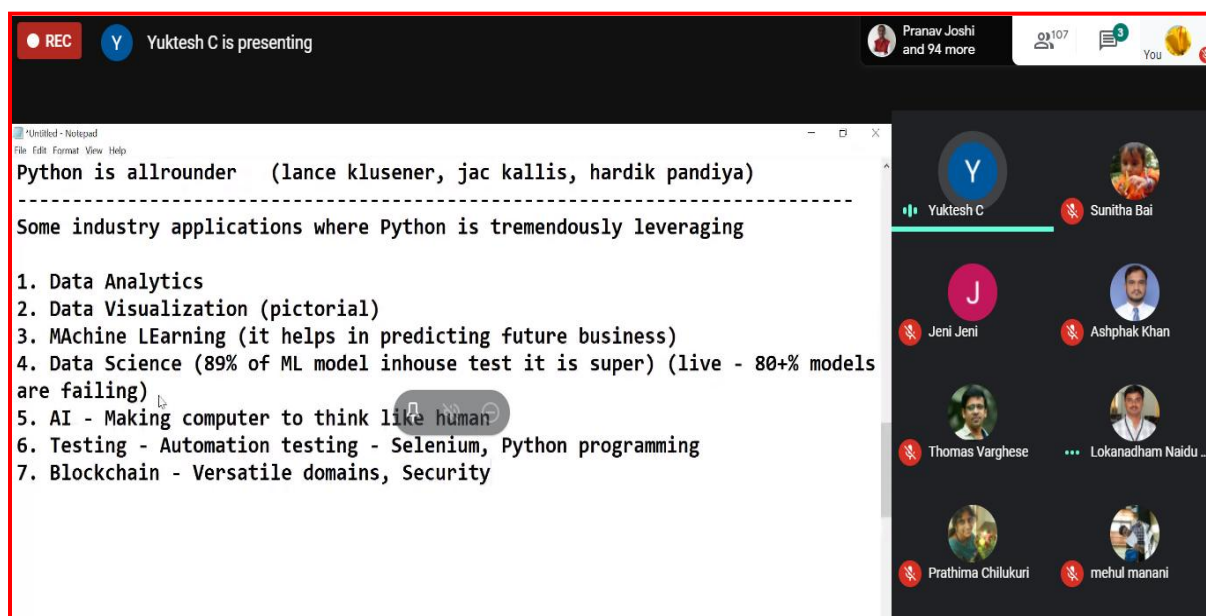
REC

Y Yuktesh C is presenting

Pranav Joshi and 94 more

107

3

You

*Untitled - Notepad

File Edit Format View Help

Python is allrounder (lance klusener, jac kallis, hardik pandiya)
--------------------------------------------------------------------------
Some industry applications where Python is tremendously leveraging

1. Data Analytics
2. Data Visualization (pictorial)
3. MAchine LEarning (it helps in predicting future business)
4. Data Science (89% of ML model inhouse test it is super) (live - 80+% models are failing)
5. AI - Making computer to think like human
6. Testing - Automation testing - Selenium, Python programming
7. Blockchain - Versatile domains, Security

Y

Yuktesh C

Sunitha Bai

J

Jeni Jeni

Ashphak Khan

Thomas Varghese

Lokanadham Naidu ...

Prathima Chilukuri

mehul manani